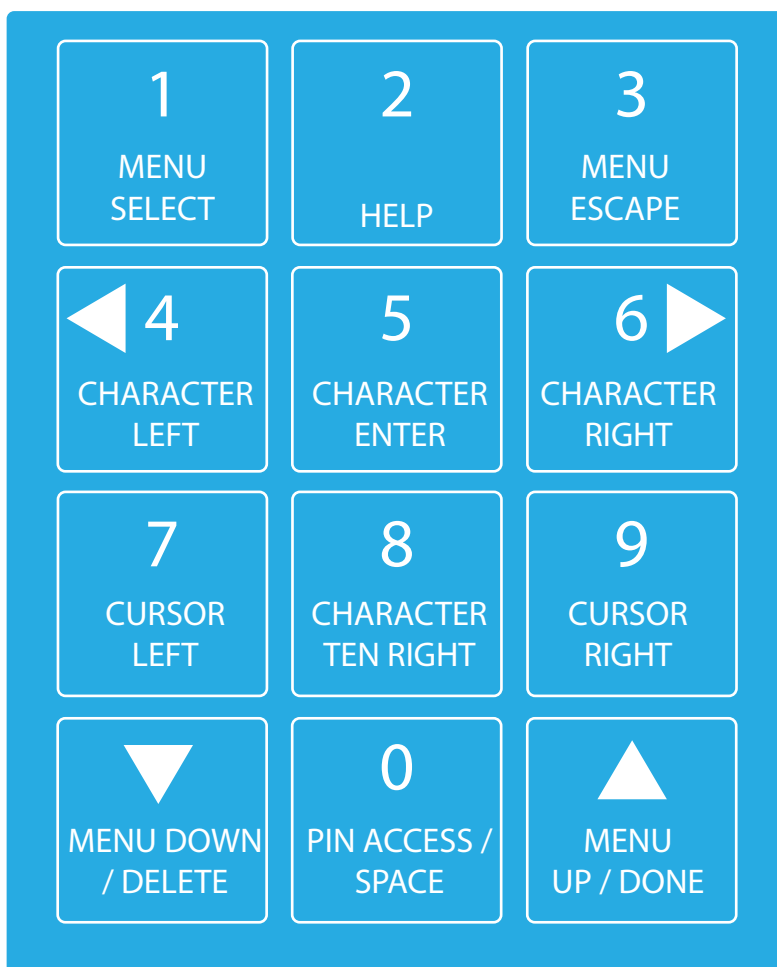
1
MENU SELECT

2
HELP

3
MENU ESCAPE

4
CHARACTER LEFT

5
CHARACTER ENTER

6
CHARACTER RIGHT

7
CURSOR LEFT

8
CHARACTER TEN RIGHT

9
CURSOR RIGHT

MENU DOWN / DELETE

0
PIN ACCESS / SPACE

MENU UP / DONE